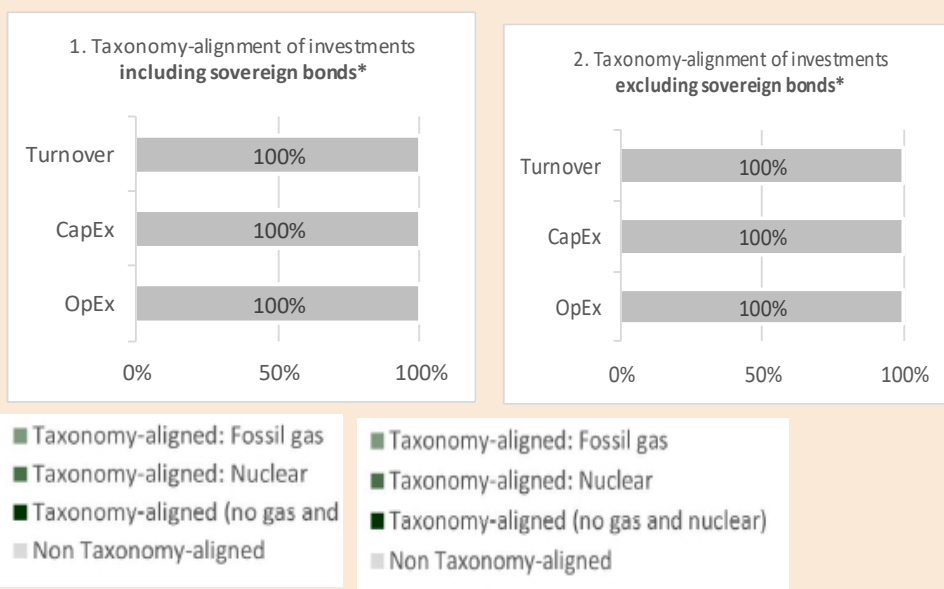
1. Taxonomy-alignment of investments
**including sovereign bonds***

| | |
|---|---|
| Turnover | 100% |
| CapEx | 100% |
| OpEx | 100% |

0% 50% 100%

2. Taxonomy-alignment of investments
**excluding sovereign bonds***

| | |
|---|---|
| Turnover | 100% |
| CapEx | 100% |
| OpEx | 100% |

0% 50% 100%

Taxonomy-aligned: Fossil gas
Taxonomy-aligned: Nuclear
Taxonomy-aligned (no gas and
Non Taxonomy-aligned

Taxonomy-aligned: Fossil gas
Taxonomy-aligned: Nuclear
Taxonomy-aligned (no gas and nuclear)
Non Taxonomy-aligned